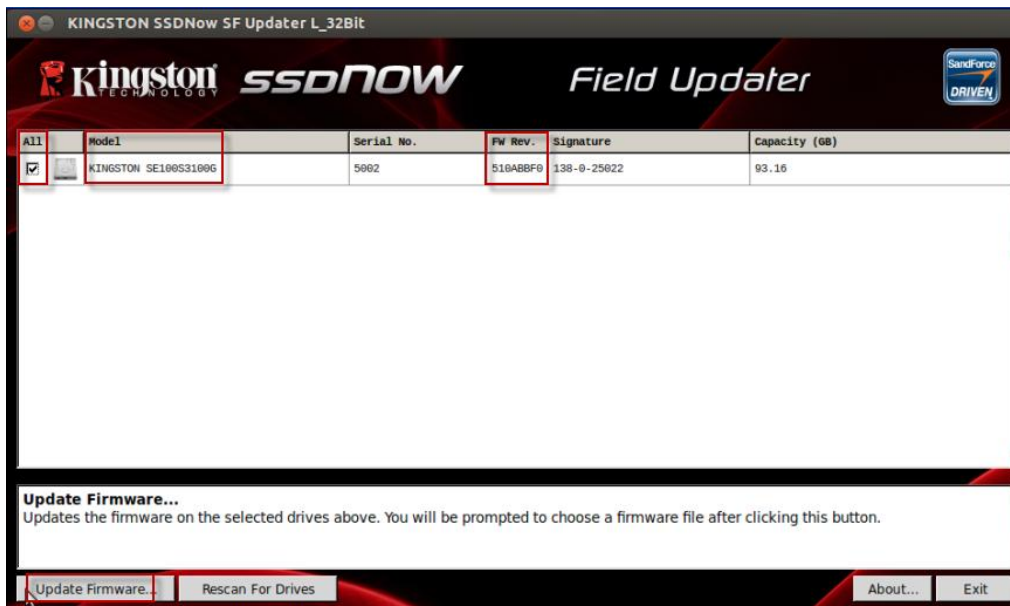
KINGSTON SSDNow SF Updater L_32Bit

Kingston TECHNOLOGY ssdNOW Field Updater

SandForce DRIVEN

| All | | Model | Serial No. | FW Rev. | Signature | Capacity (GB) |
|---|---|---|---|---|---|---|
| ☑ | | KINGSTON SE100S3100G | 5002 | 510ABBF0 | 138-0-25022 | 93.16 |

Update Firmware...
Updates the firmware on the selected drives above. You will be prompted to choose a firmware file after clicking this button.

Update Firmware... Rescan For Drives About... Exit